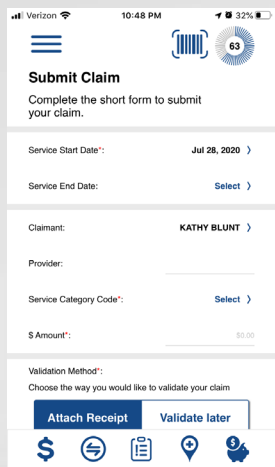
Verizon 10:48 PM 32%

63

Submit Claim

Complete the short form to submit your claim.

Service Start Date*: Jul 28, 2020 ›

Service End Date: Select ›

Claimant: KATHY BLUNT ›

Provider:

Service Category Code*: Select ›

$ Amount*: $0.00

Validation Method*:

Choose the way you would like to validate your claim

Attach Receipt Validate later